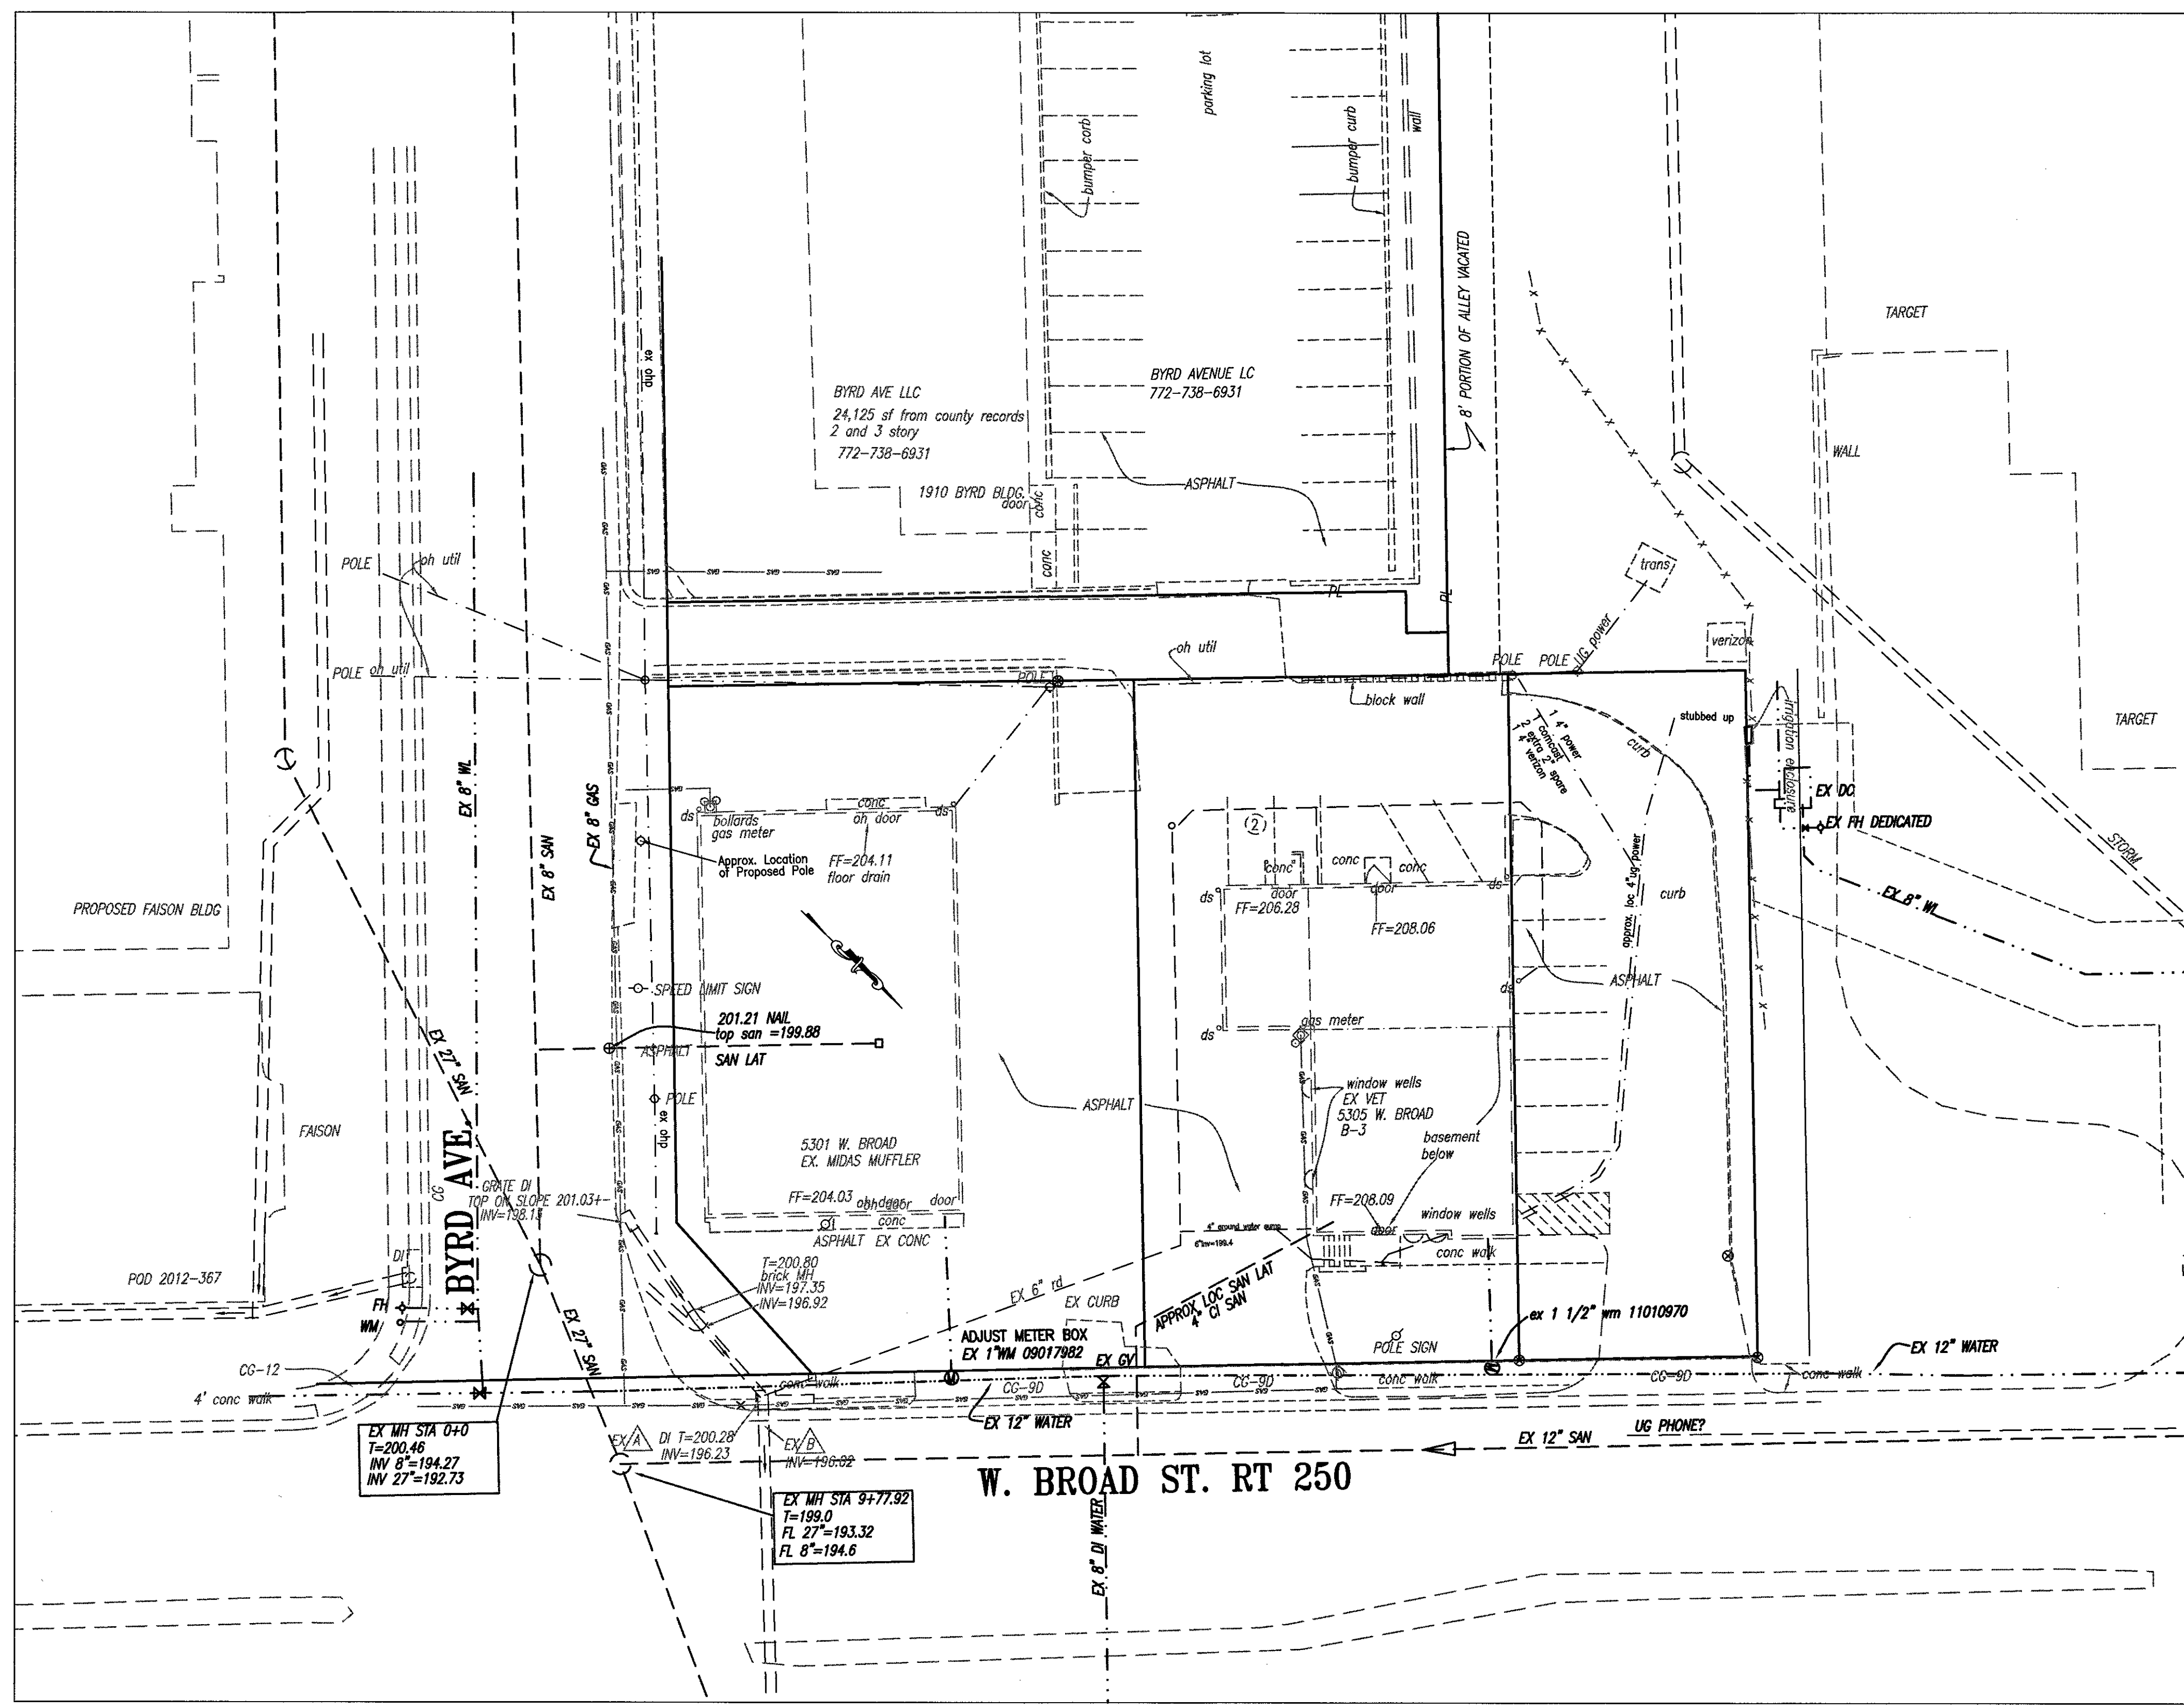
parking lot

bumper curb

bumper curb

wall

8' PORTION OF ALLEY VACATED

TARGET

BYRD AVE LLC
24,125 sf from county records
2 and 3 story
772-738-6931

BYRD AVENUE LC
772-738-6931

1910 BYRD BLDG.
door

conc

conc

ASPHALT

WALL

ex ohp

POLE

oh util

POLE oh util

trans

UG power

verizon

oh util

POLE

POLE POLE

block wall

TARGET

stubbed up

1 4" power
1 comcast
1 extra 2" spare
4" verizon

curb

irrigation enclosure

EX DC

EX FH DEDICATED

STORM

EX 8" WL

EX 8" WL

EX 8" SAN

EX 8" GAS

ds

bollards
gas meter

conc
oh door

ds

Approx. Location of Proposed Pole

FF=204.11
floor drain

2

conc

conc

conc

door

door

ds

FF=206.28

ds

FF=208.06

curb

approx. loc 4" ug power

PROPOSED FAISON BLDG

SPEED LIMIT SIGN

201.21 NAIL
top san =199.88

ASPHALT

SAN LAT

ASPHALT

ds

ds

gas meter

EX 27" SAN

POLE

ex ohp

ASPHALT

window wells
EX VET
5305 W. BROAD
B-3

basement
below

FAISON

5301 W. BROAD
EX. MIDAS MUFFLER

BYRD AVE

CG

GRATE DI
TOP OF SLOPE 201.03+-
INV=198.15

FF=204.03

oh door

door

conc

ASPHALT EX CONC

FF=208.09

window wells

door

conc walk

4" ground water sump
6"inv=199.4

POD 2012-367

DI

FH

WM

T=200.80
brick MH
INV=197.35
INV=196.92

EX 6" rd

EX CURB

APPROX LOC SAN LAT 4" CI SAN

EX 27" SAN

ADJUST METER BOX
EX 1"WM 09017982

EX GV

POLE SIGN

ex 1 1/2" wm 11010970

EX 12" WATER

CG-12

4' conc walk

conc walk

CG-9D

CG-9D

conc walk

CG-9D

conc walk

EX 12" WATER

EX MH STA 0+0
T=200.46
INV 8"=194.27
INV 27"=192.73

EX A

DI T=200.28
INV=196.23

EX B
INV=196.82

EX 12" SAN

UG PHONE?

W. BROAD ST. RT 250

EX MH STA 9+77.92
T=199.0
FL 27"=193.32
FL 8"=194.6

EX 8" DI WATER